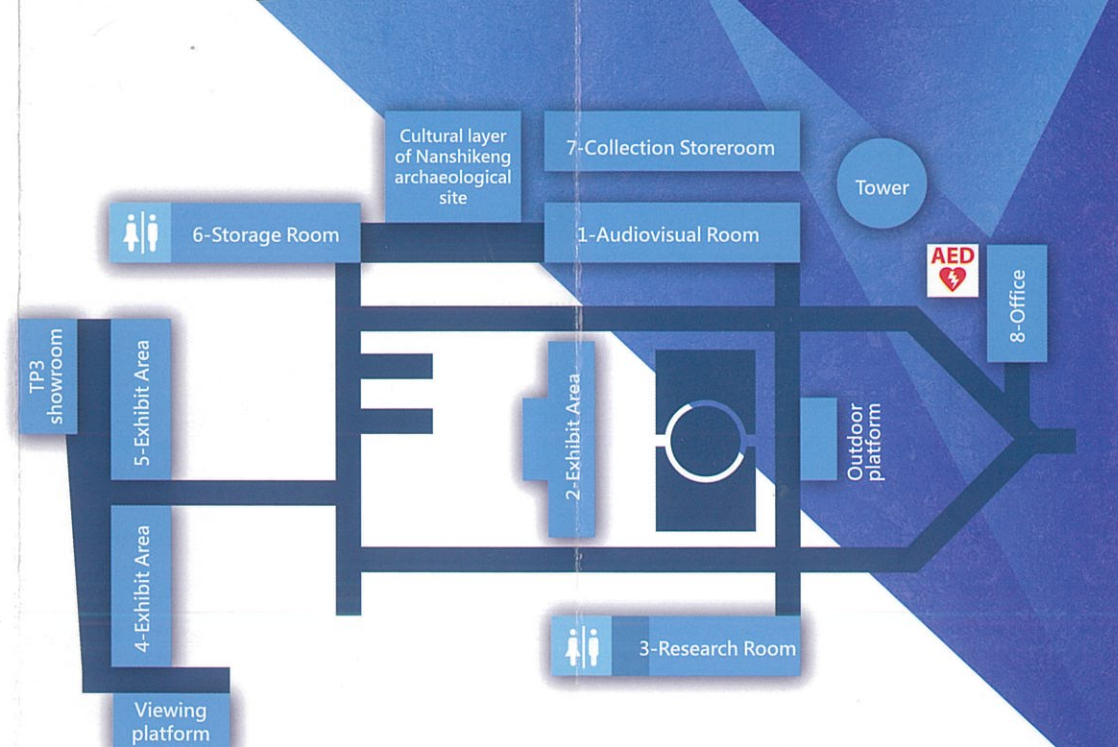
Cultural layer of Nanshikeng archaeological site

7-Collection Storeroom

Tower

6-Storage Room

1-Audiovisual Room

AED

8-Office

TP3 showroom

5-Exhibit Area

2-Exhibit Area

Outdoor platform

4-Exhibit Area

3-Research Room

Viewing platform